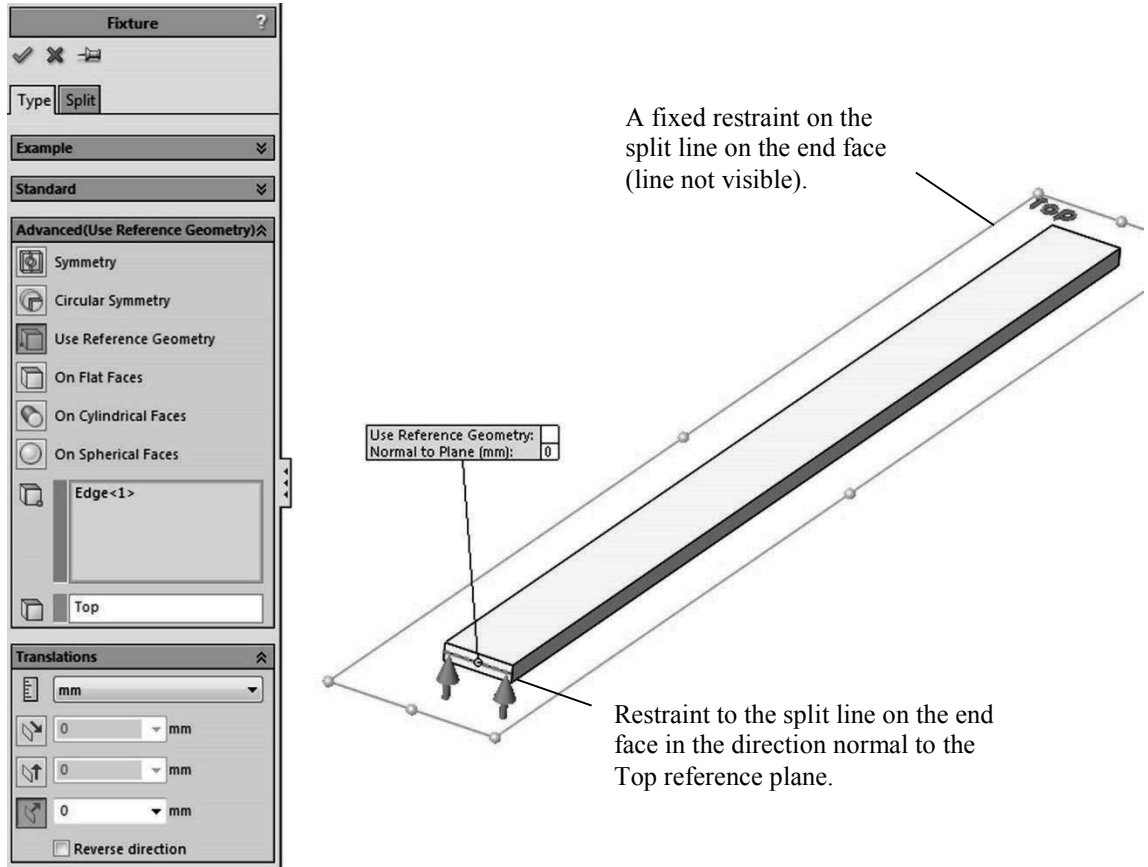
Fixture ?

Type Split

Example

Standard

Advanced(Use Reference Geometry)

Symmetry

Circular Symmetry

Use Reference Geometry

On Flat Faces

On Cylindrical Faces

On Spherical Faces

Edge<1>

Top

Translations

mm

0 mm

0 mm

0 mm

Reverse direction

A fixed restraint on the split line on the end face (line not visible).

Top

Use Reference Geometry:
Normal to Plane (mm): 0

Restraint to the split line on the end face in the direction normal to the Top reference plane.